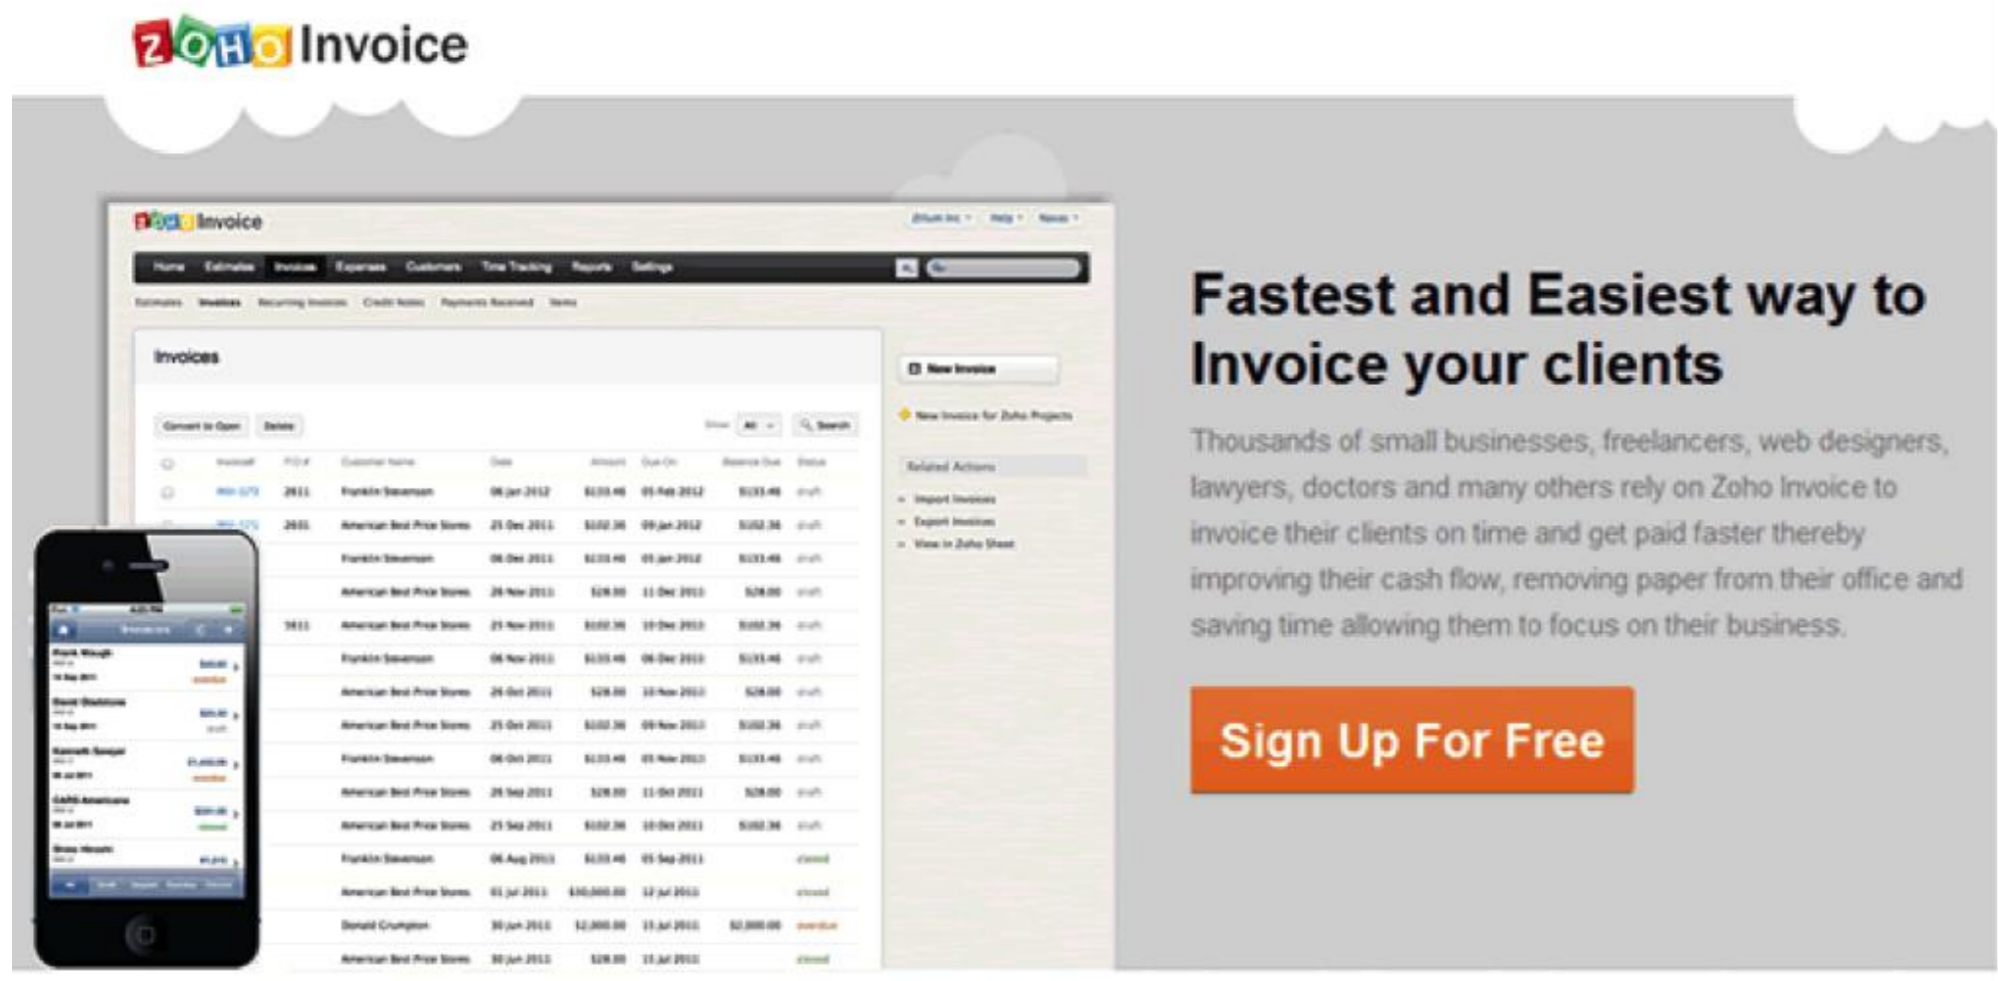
ZOHO Invoice

ZOHO Invoice

Home Estimates Invoices Expenses Customers Time Tracking Reports Settings

Invoices

New Invoice

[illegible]

Fastest and Easiest way to Invoice your clients

Thousands of small businesses, freelancers, web designers, lawyers, doctors and many others rely on Zoho Invoice to invoice their clients on time and get paid faster thereby improving their cash flow, removing paper from their office and saving time allowing them to focus on their business.

Sign Up For Free